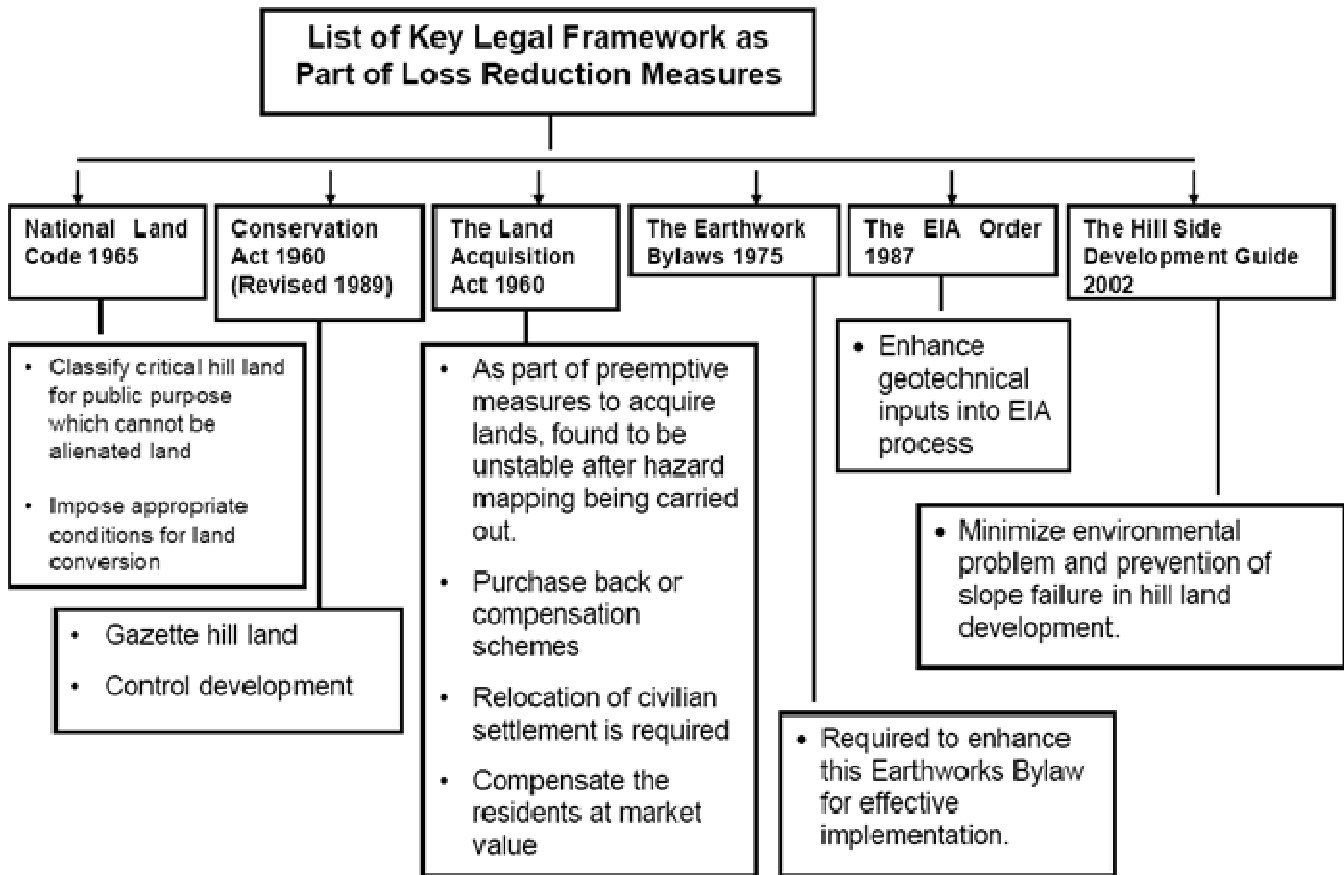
List of Key Legal Framework as Part of Loss Reduction Measures

National Land Code 1965

- Classify critical hill land for public purpose which cannot be alienated land
- Impose appropriate conditions for land conversion

Conservation Act 1960 (Revised 1989)

- Gazette hill land
- Control development

The Land Acquisition Act 1960

- As part of preemptive measures to acquire lands, found to be unstable after hazard mapping being carried out.
- Purchase back or compensation schemes
- Relocation of civilian settlement is required
- Compensate the residents at market value

The Earthwork Bylaws 1975

- Required to enhance this Earthworks Bylaw for effective implementation.

The EIA Order 1987

- Enhance geotechnical inputs into EIA process

The Hill Side Development Guide 2002

- Minimize environmental problem and prevention of slope failure in hill land development.